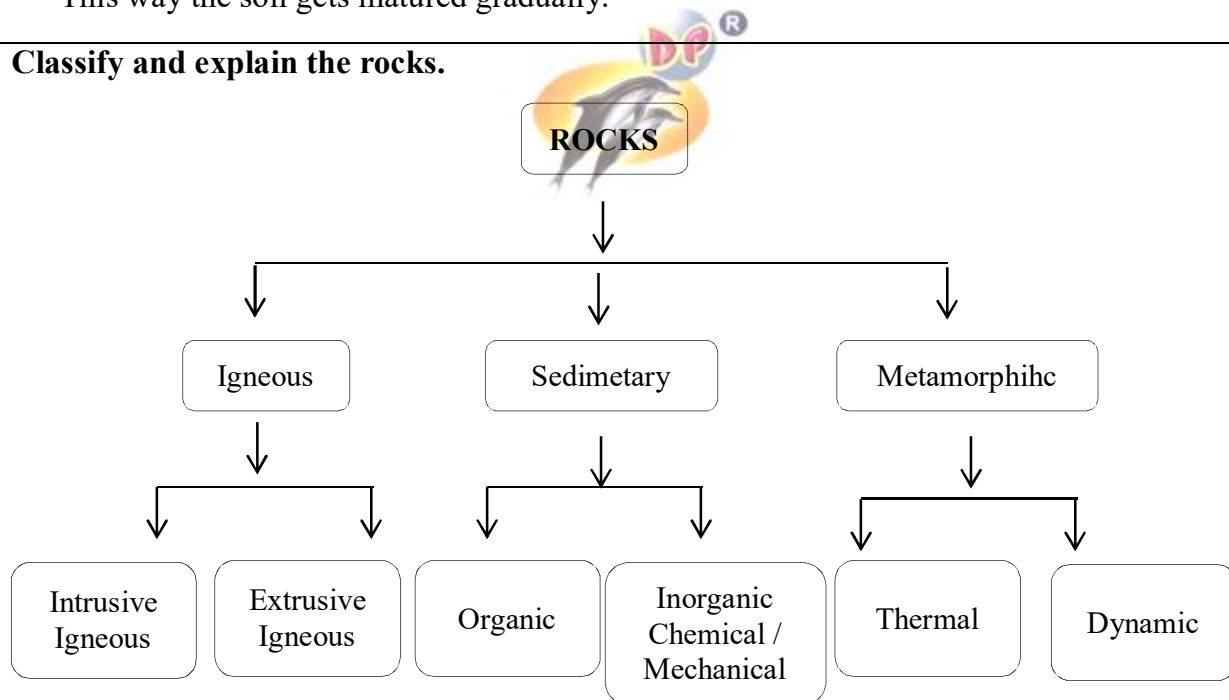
This way the soil gets matured gradually.

DP®

Classify and explain the rocks.

ROCKS

Igneous

Sedimetary

Metamorphihc

Intrusive Igneous

Extrusive Igneous

Organic

Inorganic Chemical / Mechanical

Thermal

Dynamic